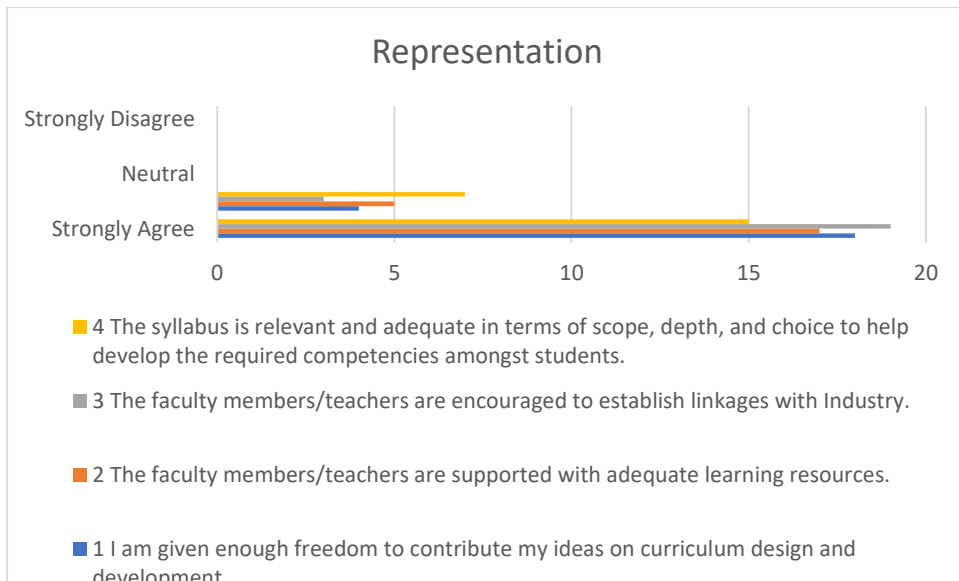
Representation

Strongly Disagree

Neutral

Strongly Agree

0 5 10 15 20

4 The syllabus is relevant and adequate in terms of scope, depth, and choice to help develop the required competencies amongst students.

3 The faculty members/teachers are encouraged to establish linkages with Industry.

2 The faculty members/teachers are supported with adequate learning resources.

1 I am given enough freedom to contribute my ideas on curriculum design and development